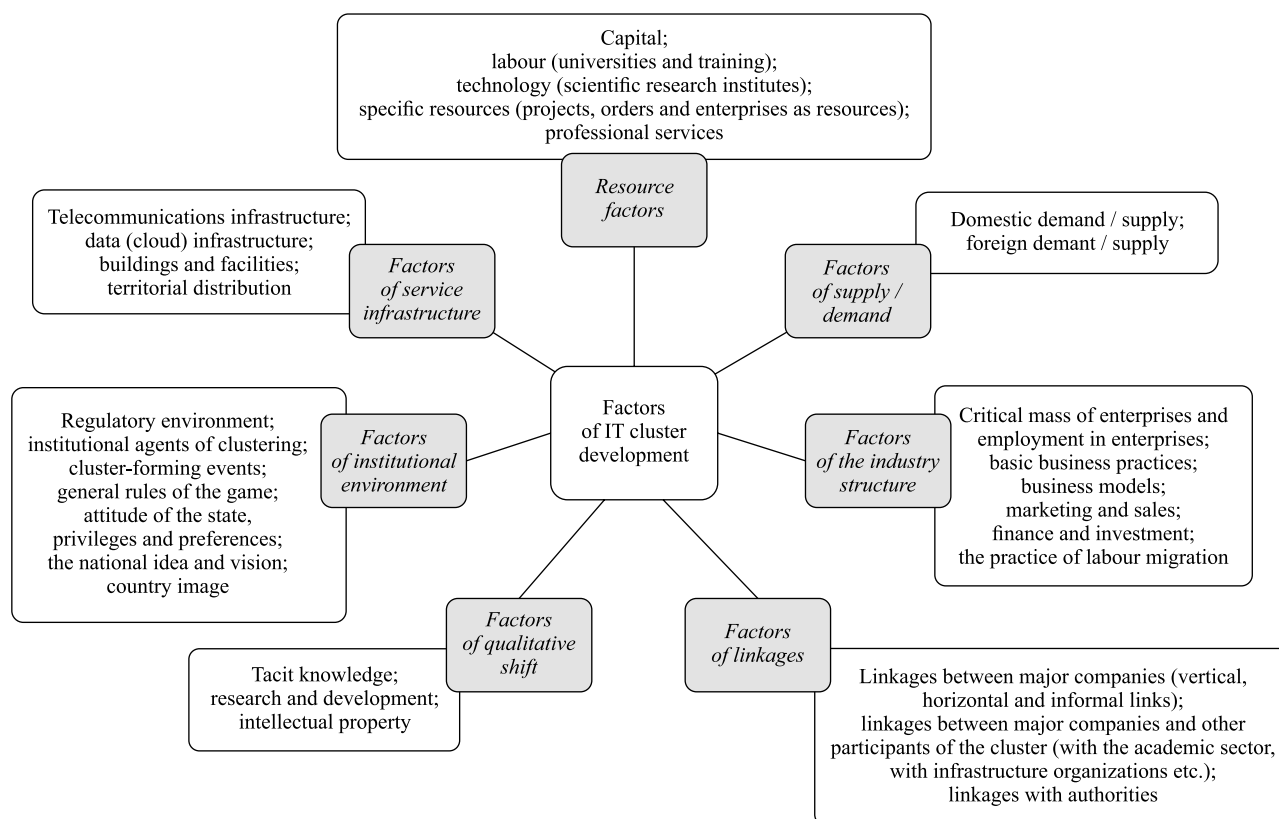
Capital;
labour (universities and training);
technology (scientific research institutes);
specific resources (projects, orders and enterprises as resources);
professional services

Resource factors

Telecommunications infrastructure;
data (cloud) infrastructure;
buildings and facilities;
territorial distribution

Factors of service infrastructure

Domestic demand / supply;
foreign demant / supply

Factors of supply / demand

Regulatory environment;
institutional agents of clustering;
cluster-forming events;
general rules of the game;
attitude of the state,
privileges and preferences;
the national idea and vision;
country image

Factors of institutional environment

Factors of IT cluster development

Factors of the industry structure

Critical mass of enterprises and employment in enterprises;
basic business practices;
business models;
marketing and sales;
finance and investment;
the practice of labour migration

Factors of qualitative shift

Tacit knowledge;
research and development;
intellectual property

Factors of linkages

Linkages between major companies (vertical, horizontal and informal links);
linkages between major companies and other participants of the cluster (with the academic sector, with infrastructure organizations etc.);
linkages with authorities